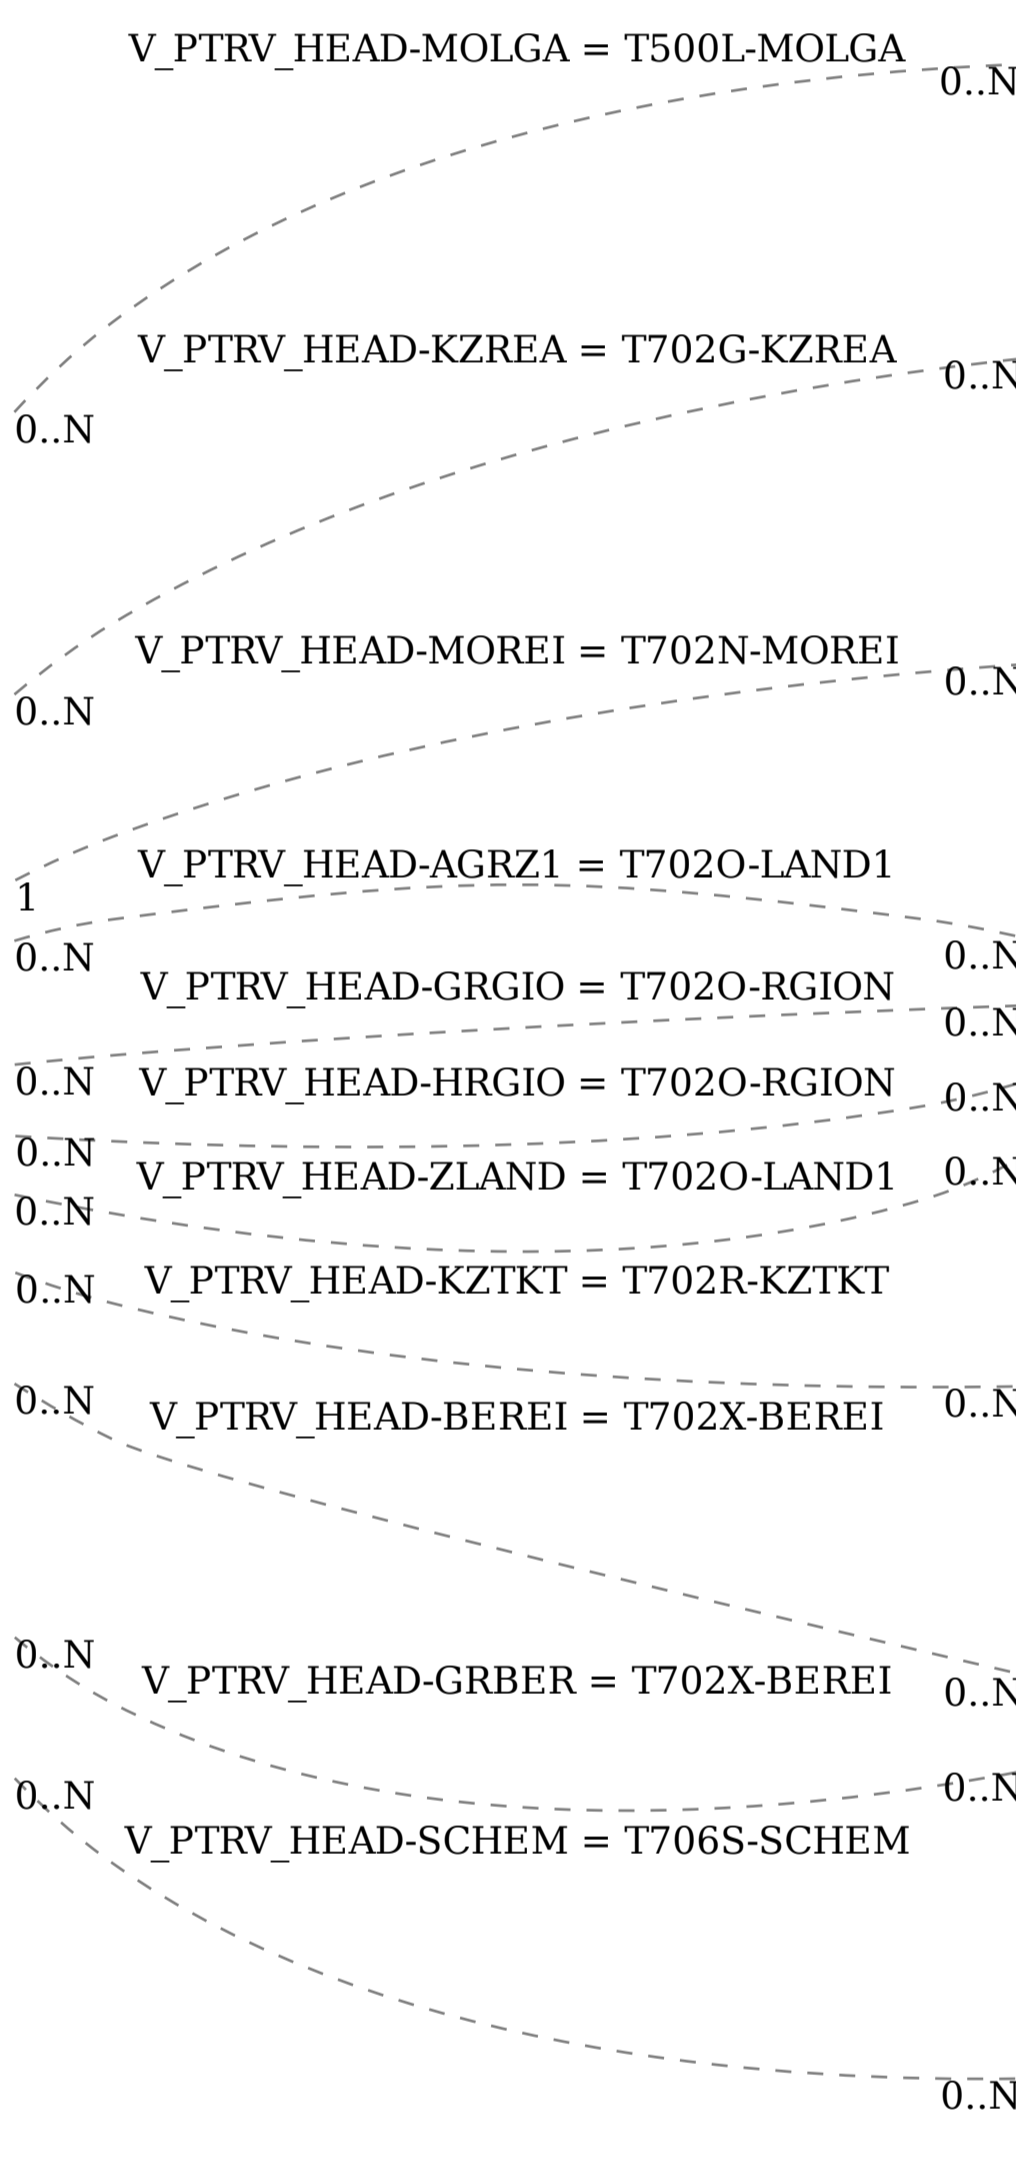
V_PTRV_HEAD-MOLGA = T500L-MOLGA
0..N
0..N
V_PTRV_HEAD-KZREA = T702G-KZREA
0..N
0..N
V_PTRV_HEAD-MOREI = T702N-MOREI
0..N
0..N
1
V_PTRV_HEAD-AGRZ1 = T702O-LAND1
0..N
0..N
V_PTRV_HEAD-GRGIO = T702O-RGION
0..N
0..N
V_PTRV_HEAD-HRGIO = T702O-RGION
0..N
0..N
V_PTRV_HEAD-ZLAND = T702O-LAND1
0..N
0..N
V_PTRV_HEAD-KZTKT = T702R-KZTKT
0..N
0..N
V_PTRV_HEAD-BEREI = T702X-BEREI
0..N
0..N
V_PTRV_HEAD-GRBER = T702X-BEREI
0..N
0..N
0..N
V_PTRV_HEAD-SCHEM = T706S-SCHEM
0..N